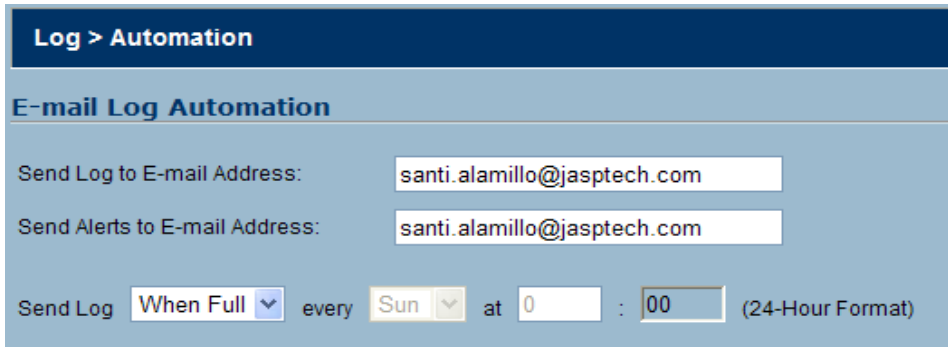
Log > Automation

E-mail Log Automation

Send Log to E-mail Address: santi.alamillo@jasptech.com

Send Alerts to E-mail Address: santi.alamillo@jasptech.com

Send Log When Full every Sun at 0 : 00 (24-Hour Format)